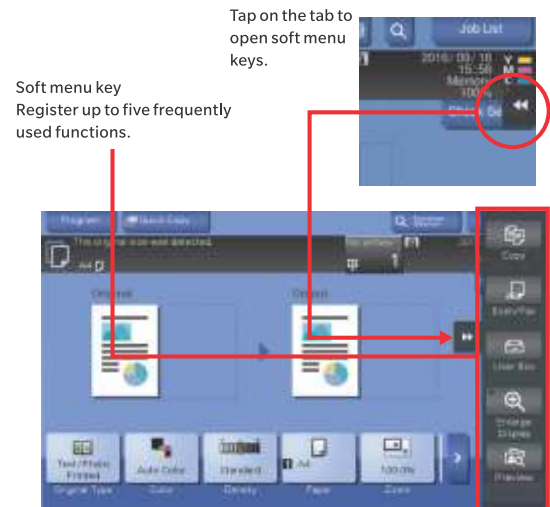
Tap on the tab to open soft menu keys.

Soft menu key
Register up to five frequently used functions.

Job List

2016/03/10
15:56
Memory
100%

Check Det

Program

Quick Copy

This original size was detected.

A4

Original

Output

Copy

Scan/Fax

User Box

Enlarge Display

Preview

Text/Photo: Printed
Original Type

Auto Color
Color

Standard
Density

A4
Paper

100.0%
Zoom